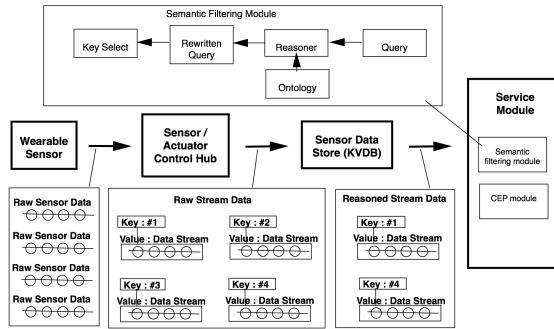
Semantic Filtering Module

Key Select

Rewritten Query

Reasoner

Query

Ontology

Service Module

Semantic filtering module

CEP module

Wearable Sensor

Sensor / Actuator Control Hub

Sensor Data Store (KVDB)

Raw Sensor Data

Raw Sensor Data

Raw Sensor Data

Raw Sensor Data

Raw Stream Data

Key : #1
Value : Data Stream

Key : #2
Value : Data Stream

Key : #3
Value : Data Stream

Key : #4
Value : Data Stream

Reasoned Stream Data

Key : #1
Value : Data Stream

Key : #4
Value : Data Stream